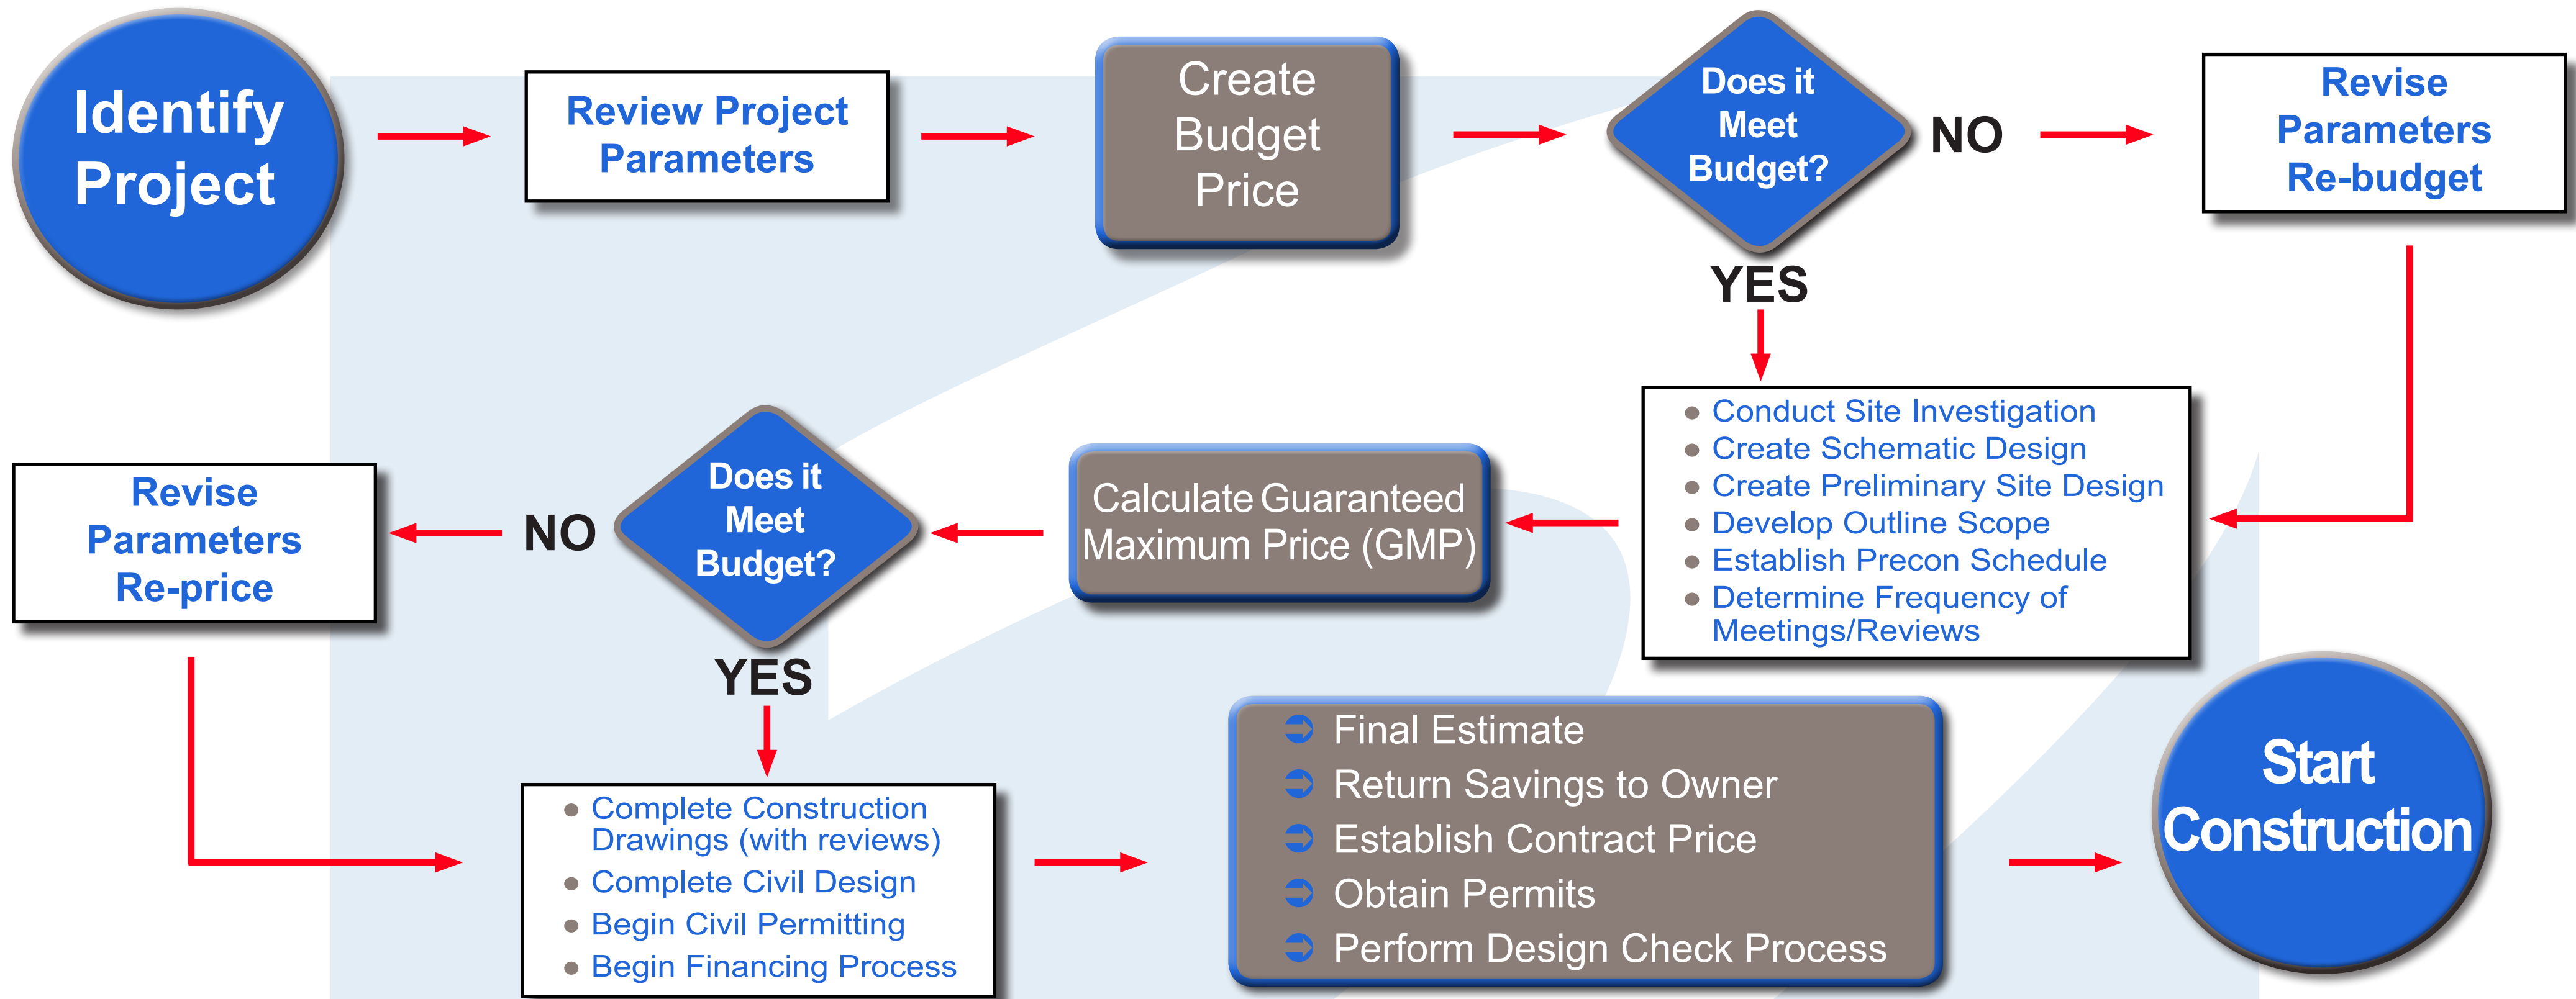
Identify Project

Review Project Parameters

Create Budget Price

Does it Meet Budget?

NO

Revise Parameters Re-budget

YES

- Conduct Site Investigation
- Create Schematic Design
- Create Preliminary Site Design
- Develop Outline Scope
- Establish Precon Schedule
- Determine Frequency of Meetings/Reviews

Calculate Guaranteed Maximum Price (GMP)

Does it Meet Budget?

NO

Revise Parameters Re-price

YES

- Complete Construction Drawings (with reviews)
- Complete Civil Design
- Begin Civil Permitting
- Begin Financing Process

- Final Estimate
- Return Savings to Owner
- Establish Contract Price
- Obtain Permits
- Perform Design Check Process

Start Construction